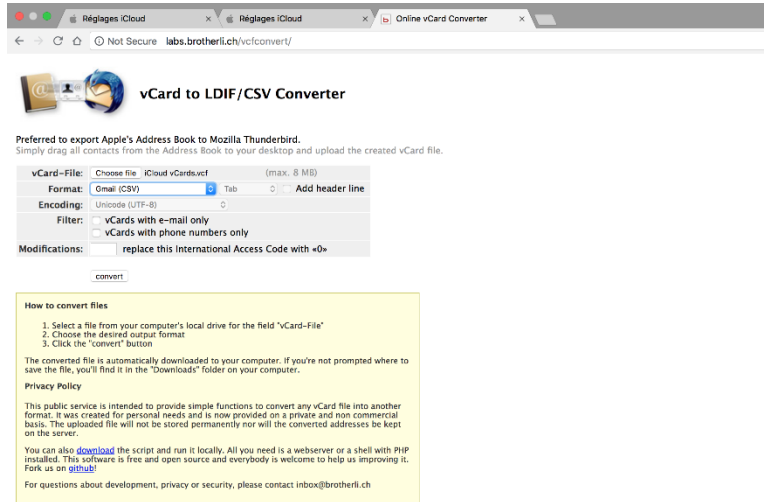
Réglages iCloud
Réglages iCloud
Online vCard Converter

Not Secure labs.brotherli.ch/vcfconvert/

vCard to LDIF/CSV Converter

Preferred to export Apple's Address Book to Mozilla Thunderbird.
Simply drag all contacts from the Address Book to your desktop and upload the created vCard file.

| | |
|---|---|
| vCard-File: | Choose file iCloud vCards.vcf (max. 8 MB) |
| Format: | Gmail (CSV) Tab Add header line |
| Encoding: | Unicode (UTF-8) |
| Filter: | vCards with e-mail only |
| | vCards with phone numbers only |
| Modifications: | replace this International Access Code with «0» |

convert

How to convert files

1. Select a file from your computer's local drive for the field "vCard-File"
2. Choose the desired output format
3. Click the "convert" button

The converted file is automatically downloaded to your computer. If you're not prompted where to save the file, you'll find it in the "Downloads" folder on your computer.

Privacy Policy

This public service is intended to provide simple functions to convert any vCard file into another format. It was created for personal needs and is now provided on a private and non commercial basis. The uploaded file will not be stored permanently nor will the converted addresses be kept on the server.

You can also download the script and run it locally. All you need is a webserver or a shell with PHP installed. This software is free and open source and everybody is welcome to help us improving it. Fork us on github!

For questions about development, privacy or security, please contact inbox@brotherli.ch